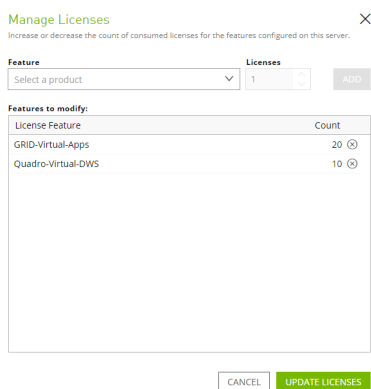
Manage Licenses

Increase or decrease the count of consumed licenses for the features configured on this server.

Feature

Select a product

Licenses

1

ADD

Features to modify:

| License Feature | Count |
|---|---|
| GRID-Virtual-Apps | 20 |
| Quadro-Virtual-DWS | 10 |

CANCEL

UPDATE LICENSES